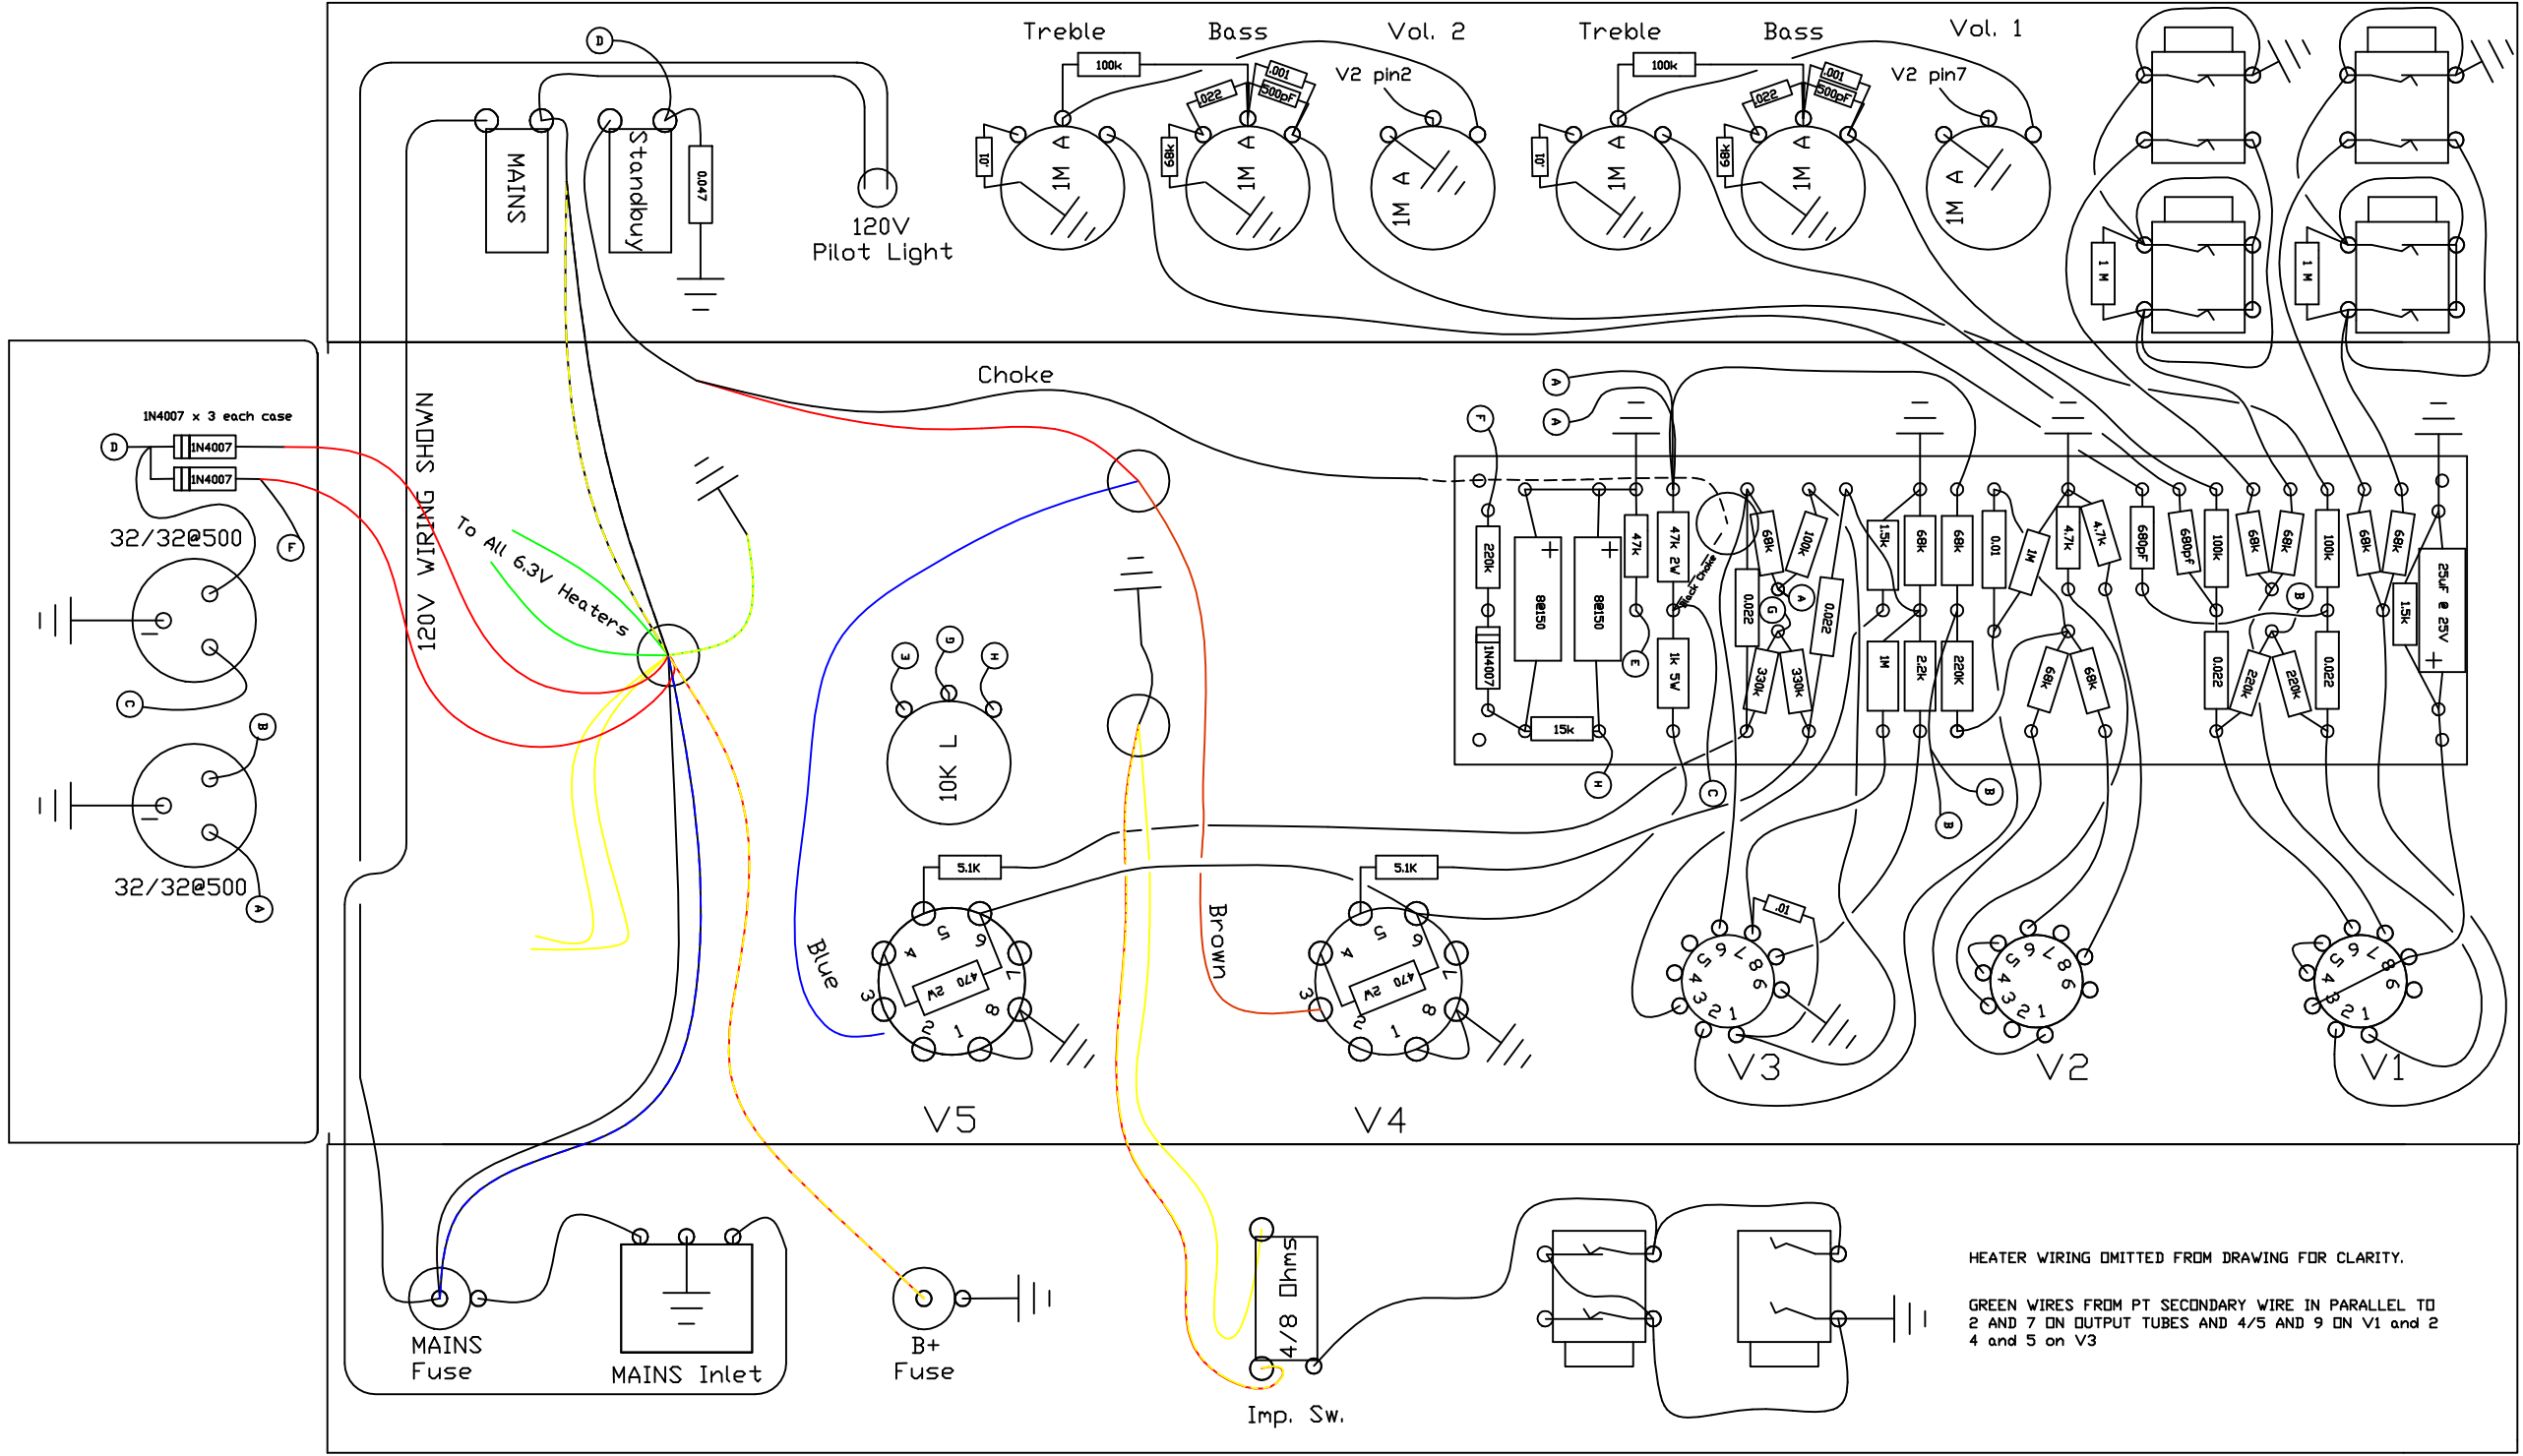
Treble Bass Vol. 2 Treble Bass Vol. 1

100k .022 .001 500pF V2 pin2 100k .022 .001 500pF V2 pin7

.01 1M A 68k 1M A 1M A .01 1M A 68k 1M A 1M A

1M 1M

D

MAINS Standby 0.047

120V Pilot Light

Choke

1N4007 x 3 each case

D 1N4007 1N4007

F

32/32@500

C

B

32/32@500

A

120V WIRING SHOWN

To All 6.3V Heaters

E G H

10K L

A A F

220k 8@150 8@150 47k 47k 2W 68k 100k 1.5k 68k 68k 0.01 1M 4.7k 4.7k 680pF 680pF 100k 68k 68k 100k 68k 68k 25uF @ 25V

Black Choke

0.022 G A 0.022 1.5k

1N4007 1k 5W 330k 330k 1M 2.2k 220k 68k 68k 0.022 220k 220k 0.022

15k E B

H C B B

5.1K 5.1K

Blue Brown

470 2W 470 2W

.01

V5 V4 V3 V2 V1

MAINS Fuse MAINS Inlet B+ Fuse 4/8 Ohms Imp. Sw.

HEATER WIRING OMITTED FROM DRAWING FOR CLARITY.

GREEN WIRES FROM PT SECONDARY WIRE IN PARALLEL TO 2 AND 7 ON OUTPUT TUBES AND 4/5 AND 9 ON V1 and 2 4 and 5 on V3